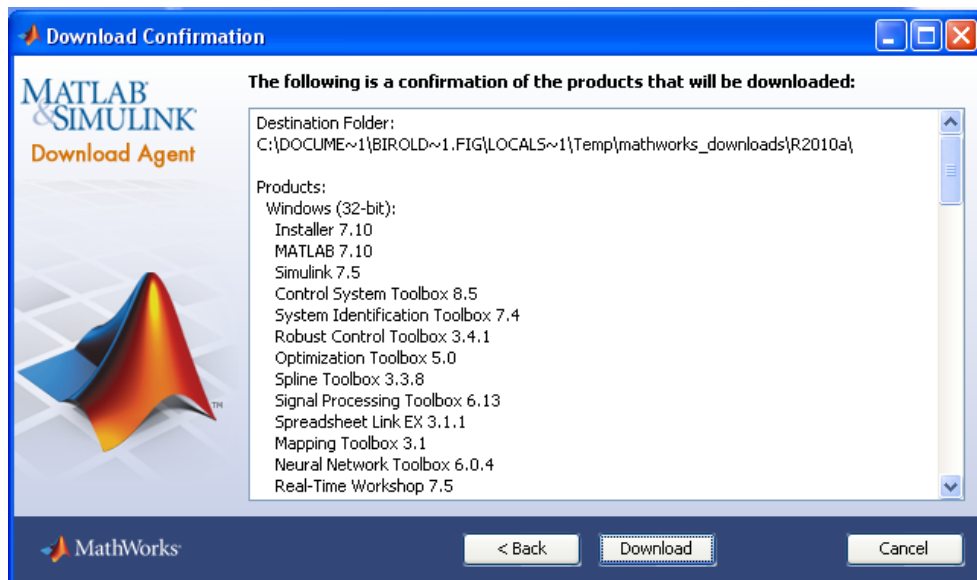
Download Confirmation

MATLAB
&SIMULINK
Download Agent

The following is a confirmation of the products that will be downloaded:

Destination Folder:
C:\DOCUME~1\BIROLD~1.FIG\LOCALS~1\Temp\mathworks_downloads\R2010a\

Products:
Windows (32-bit):
Installer 7.10
MATLAB 7.10
Simulink 7.5
Control System Toolbox 8.5
System Identification Toolbox 7.4
Robust Control Toolbox 3.4.1
Optimization Toolbox 5.0
Spline Toolbox 3.3.8
Signal Processing Toolbox 6.13
Spreadsheet Link EX 3.1.1
Mapping Toolbox 3.1
Neural Network Toolbox 6.0.4
Real-Time Workshop 7.5

TM

MathWorks

< Back
Download
Cancel